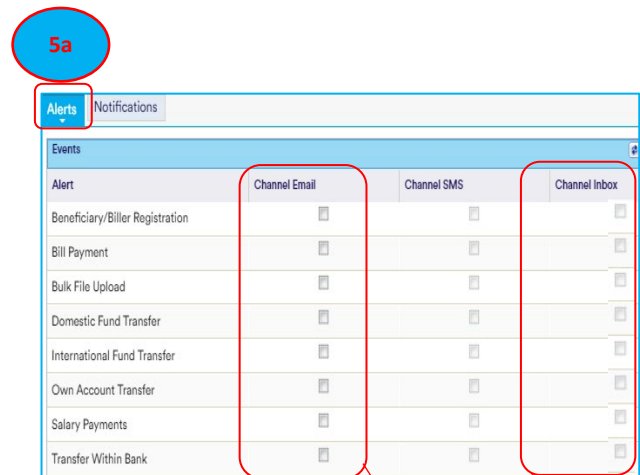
5a

Alerts Notifications

Events

| Alert | Channel Email | Channel SMS | Channel Inbox |
|---|---|---|---|
| Beneficiary/Biller Registration | | | |
| Bill Payment | | | |
| Bulk File Upload | | | |
| Domestic Fund Transfer | | | |
| International Fund Transfer | | | |
| Own Account Transfer | | | |
| Salary Payments | | | |
| Transfer Within Bank | | | |